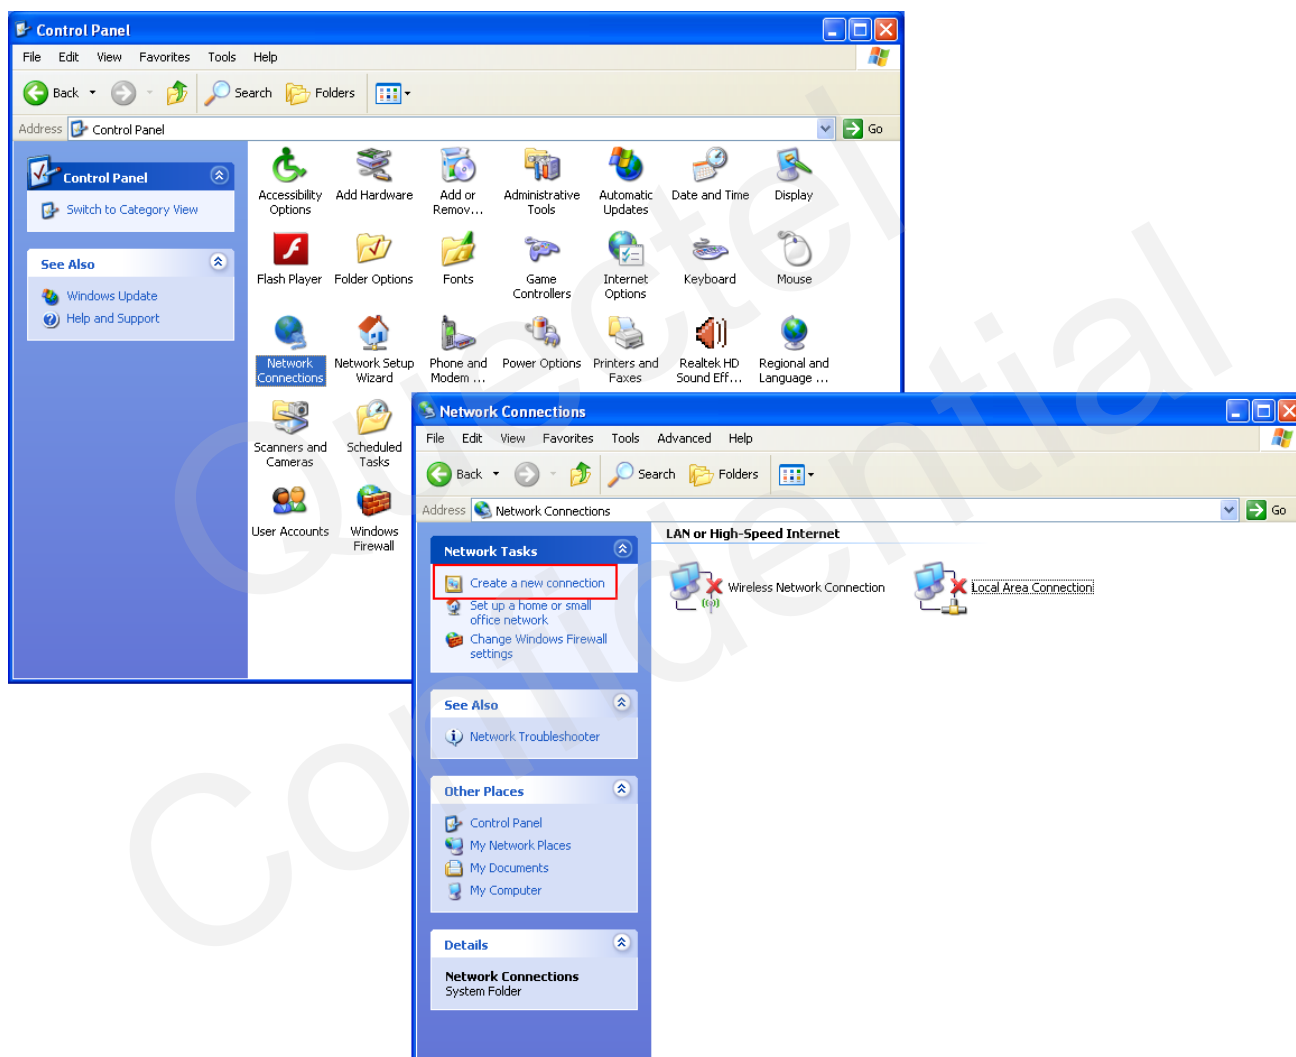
Control Panel

File Edit View Favorites Tools Help

Back Search Folders

Address Control Panel Go

Control Panel

Switch to Category View

See Also

Windows Update

Help and Support

Accessibility Options

Add Hardware

Add or Remov...

Administrative Tools

Automatic Updates

Date and Time

Display

Flash Player

Folder Options

Fonts

Game Controllers

Internet Options

Keyboard

Mouse

Network Connections

Network Setup Wizard

Phone and Modem ...

Power Options

Printers and Faxes

Realtek HD Sound Eff...

Regional and Language ...

Scanners and Cameras

Scheduled Tasks

User Accounts

Windows Firewall

Network Connections

File Edit View Favorites Tools Advanced Help

Back Search Folders

Address Network Connections Go

Network Tasks

Create a new connection

Set up a home or small office network

Change Windows Firewall settings

See Also

Network Troubleshooter

Other Places

Control Panel

My Network Places

My Documents

My Computer

Details

Network Connections
System Folder

LAN or High-Speed Internet

Wireless Network Connection

Local Area Connection

Quectel Confidential